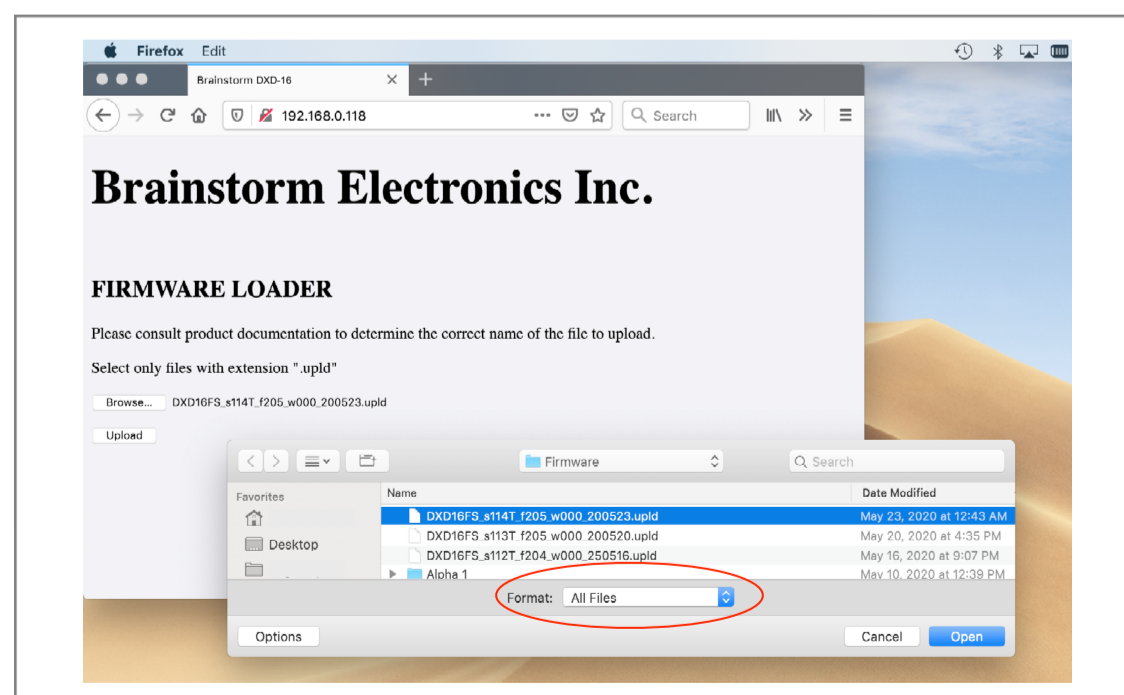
Firefox Edit

Brainstorm DXD-16

192.168.0.118

Search

Brainstorm Electronics Inc.

FIRMWARE LOADER

Please consult product documentation to determine the correct name of the file to upload.

Select only files with extension ".upld"

Browse... DXD16FS_s114T_f205_w000_200523.upld

Upload

Firmware

Search

Favorites

Desktop

| Name | Date Modified |
|---|---|
| DXD16FS_s114T_f205_w000_200523.upld | May 23, 2020 at 12:43 AM |
| DXD16FS_s113T_f205_w000_200520.upld | May 20, 2020 at 4:35 PM |
| DXD16FS_s112T_f204_w000_250516.upld | May 16, 2020 at 9:07 PM |
| Alpha 1 | May 10, 2020 at 12:39 PM |

Format: All Files

Options

Cancel Open